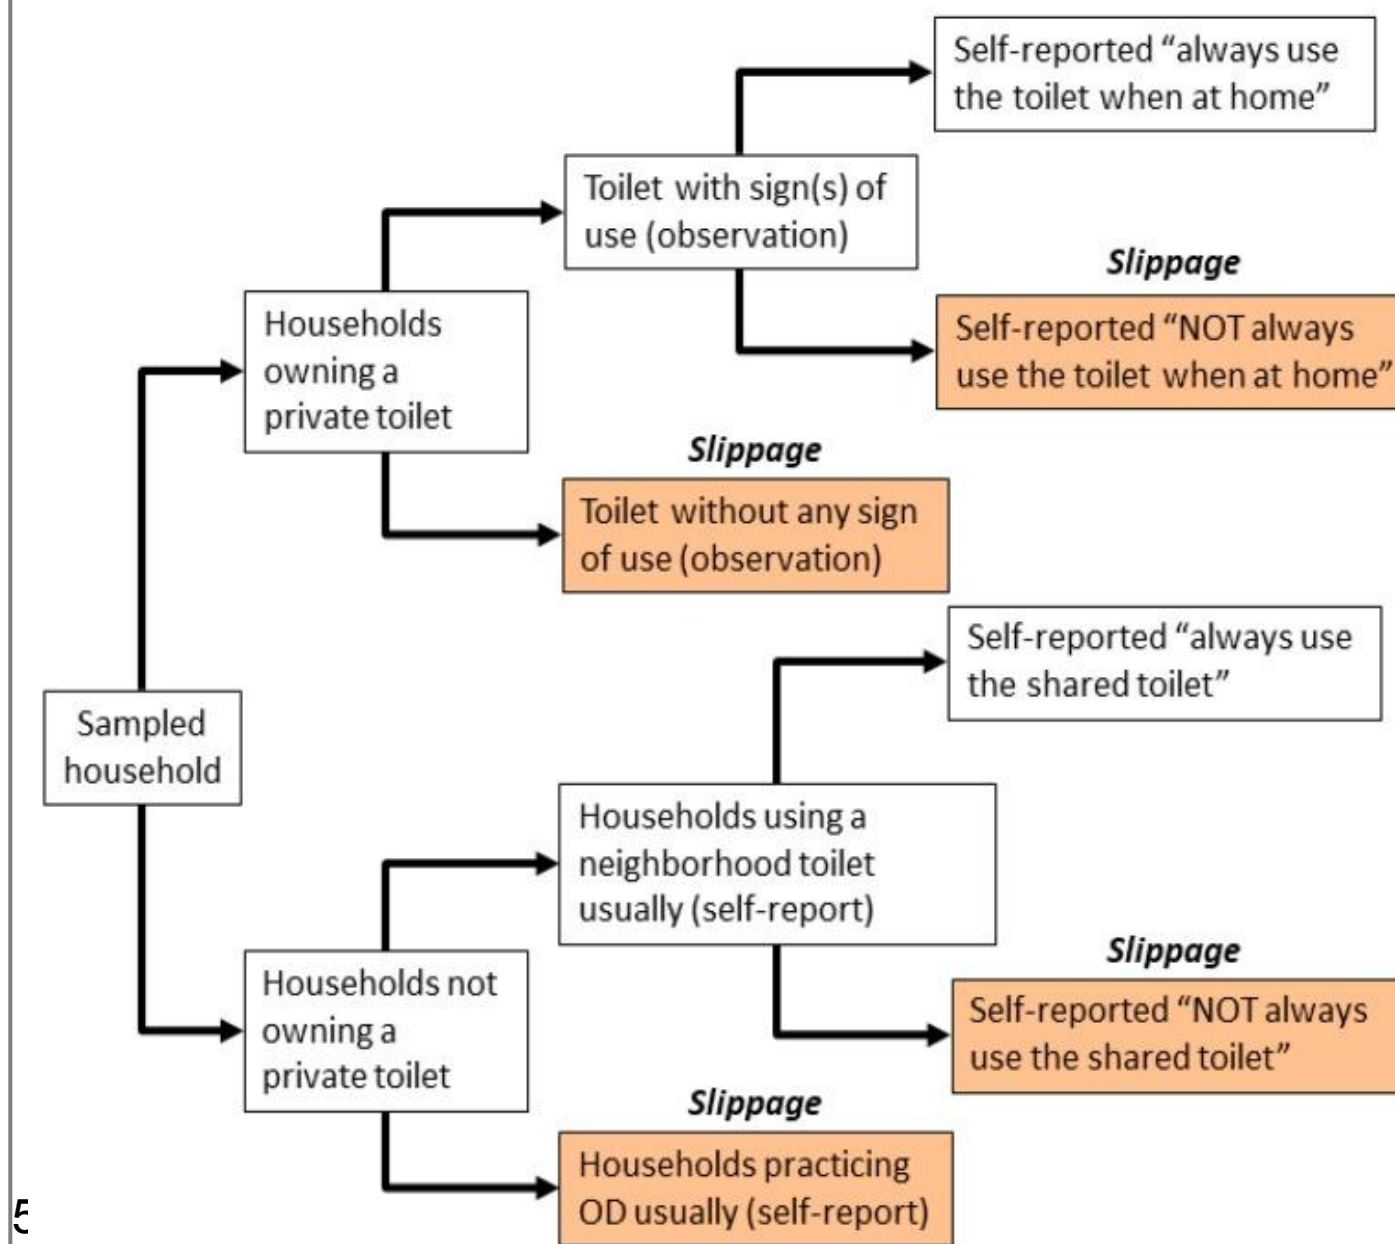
Self-reported "always use the toilet when at home"

Toilet with sign(s) of use (observation)

Slippage

Self-reported "NOT always use the toilet when at home"

Households owning a private toilet

Slippage

Toilet without any sign of use (observation)

Self-reported "always use the shared toilet"

Sampled household

Households using a neighborhood toilet usually (self-report)

Slippage

Self-reported "NOT always use the shared toilet"

Households not owning a private toilet

Slippage

Households practicing OD usually (self-report)

5